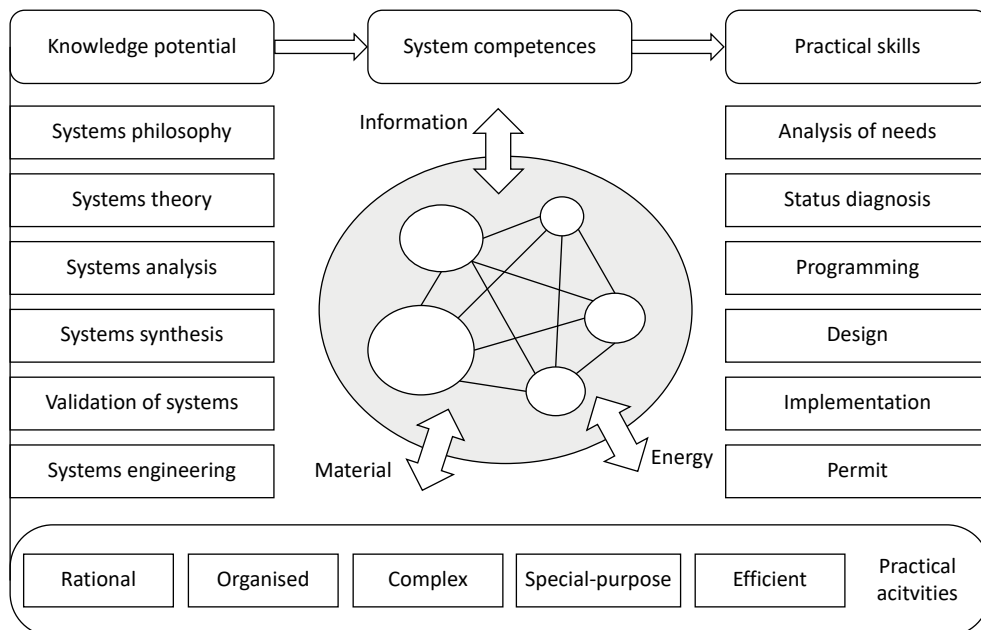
Knowledge potential

System competences

Practical skills

Systems philosophy

Systems theory

Systems analysis

Systems synthesis

Validation of systems

Systems engineering

Information

Material

Energy

Analysis of needs

Status diagnosis

Programming

Design

Implementation

Permit

Rational

Organised

Complex

Special-purpose

Efficient

Practical acitvities